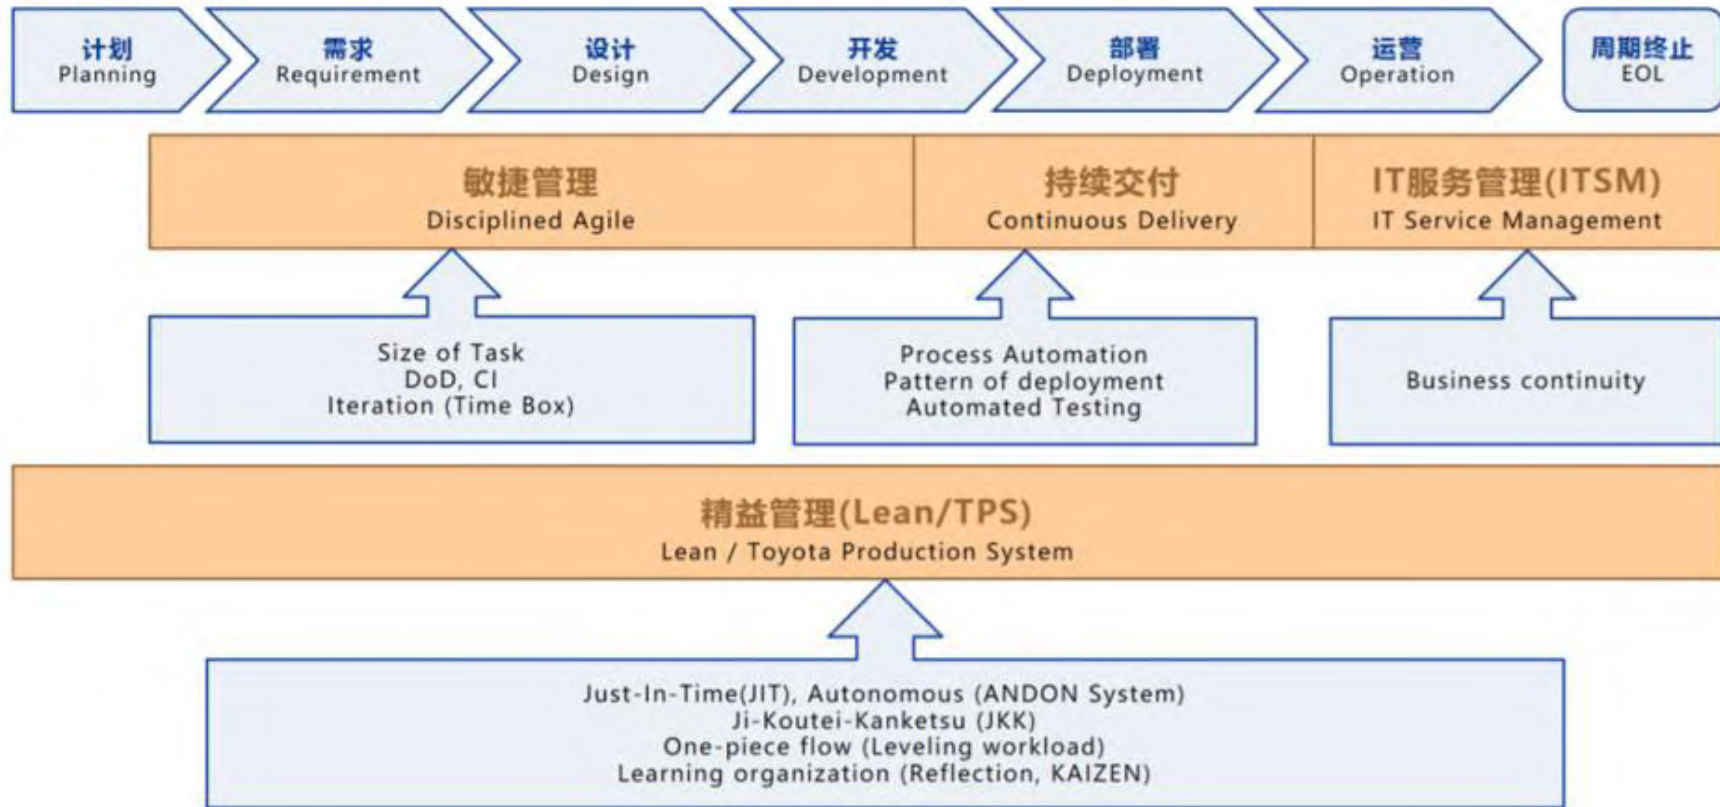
计划
Planning

需求
Requirement

设计
Design

开发
Development

部署
Deployment

运营
Operation

周期终止
EOL

敏捷管理
Disciplined Agile

持续交付
Continuous Delivery

IT服务管理(ITSM)
IT Service Management

Size of Task
DoD, CI
Iteration (Time Box)

Process Automation
Pattern of deployment
Automated Testing

Business continuity

精益管理(Lean/TPS)
Lean / Toyota Production System

Just-In-Time(JIT), Autonomous (ANDON System)
Ji-Koutei-Kanketsu (JKK)
One-piece flow (Leveling workload)
Learning organization (Reflection, KAIZEN)